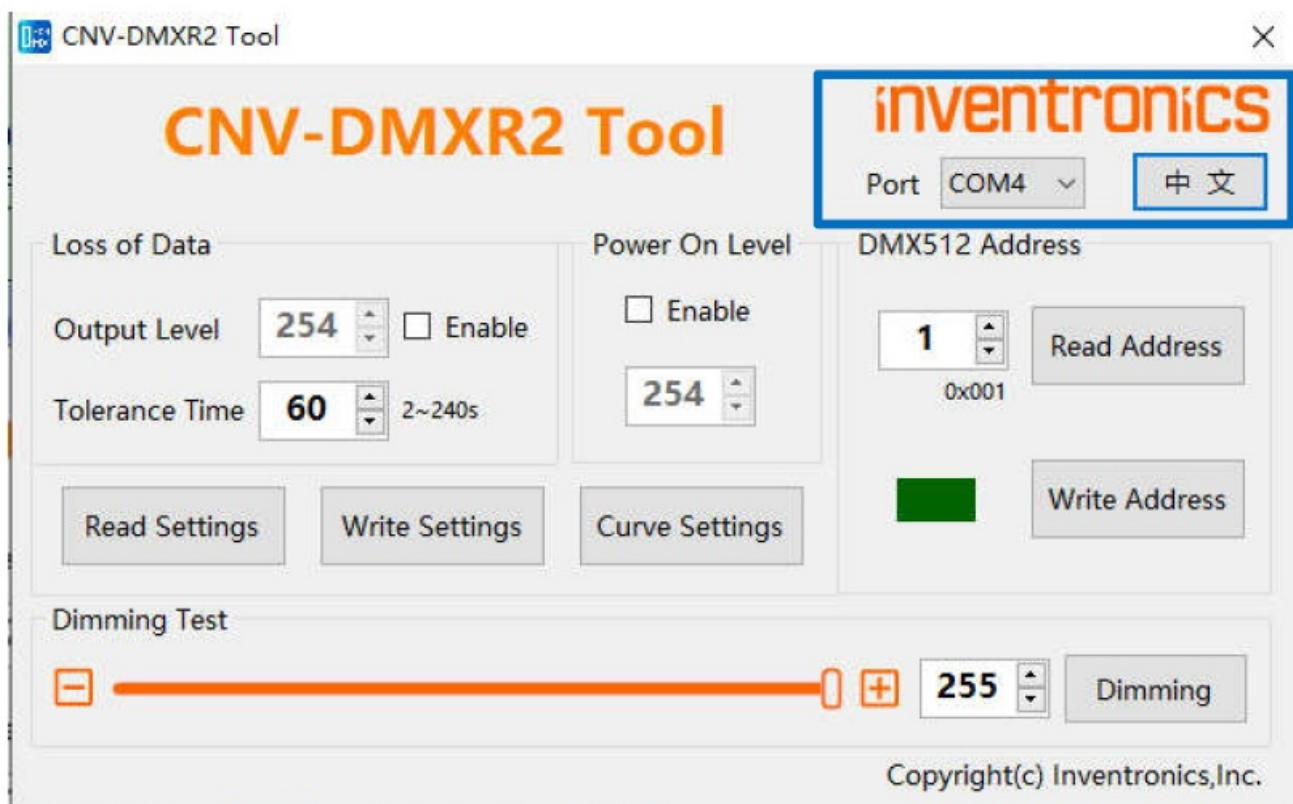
CNV-DMXR2 Tool

CNV-DMXR2 Tool

inventronics

Port COM4

中 文

Loss of Data

Output Level 254 Enable

Tolerance Time 60 2~240s

Power On Level

Enable

254

DMX512 Address

1

0x001

Read Address

Write Address

Read Settings

Write Settings

Curve Settings

Dimming Test

255

Dimming

Copyright(c) Inventronics,Inc.